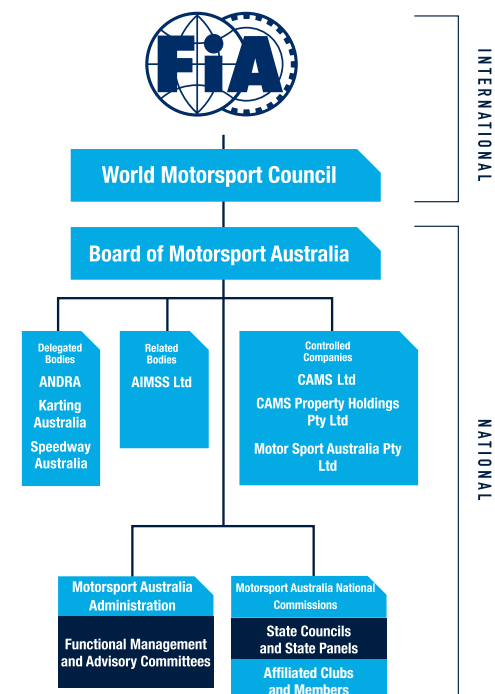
FIA

INTERNATIONAL

World Motorsport Council

Board of Motorsport Australia

NATIONAL

Delegated Bodies
ANDRA
Karting Australia
Speedway Australia

Related Bodies
AIMSS Ltd

Controlled Companies
CAMS Ltd
CAMS Property Holdings Pty Ltd
Motor Sport Australia Pty Ltd

Motorsport Australia Administration

Functional Management and Advisory Committees

Motorsport Australia National Commissions

State Councils and State Panels

Affiliated Clubs and Members